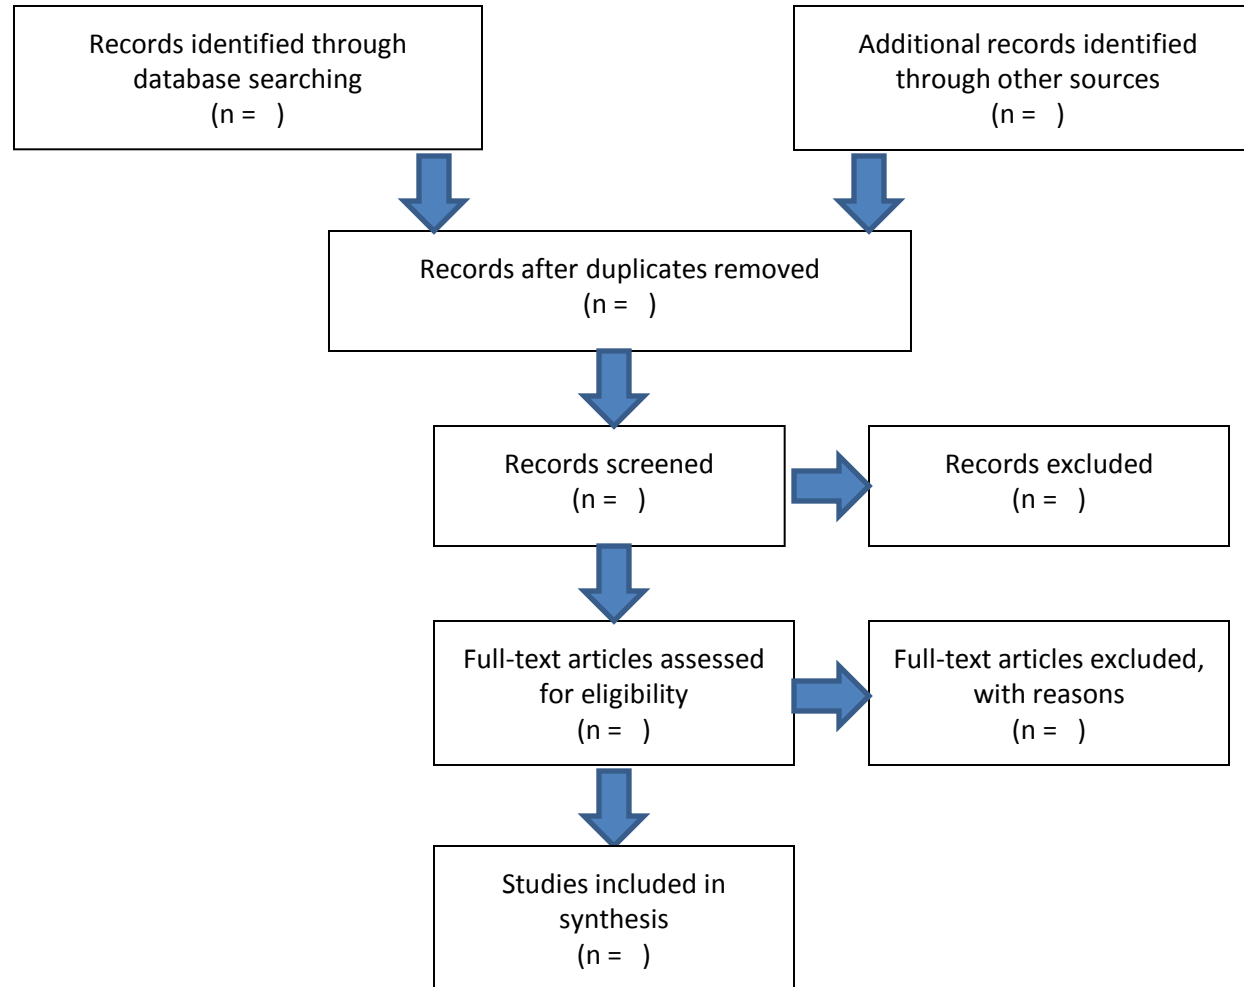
Records identified through database searching
(n = )

Additional records identified through other sources
(n = )

Records after duplicates removed
(n = )

Records screened
(n = )

Records excluded
(n = )

Full-text articles assessed for eligibility
(n = )

Full-text articles excluded, with reasons
(n = )

Studies included in synthesis
(n = )